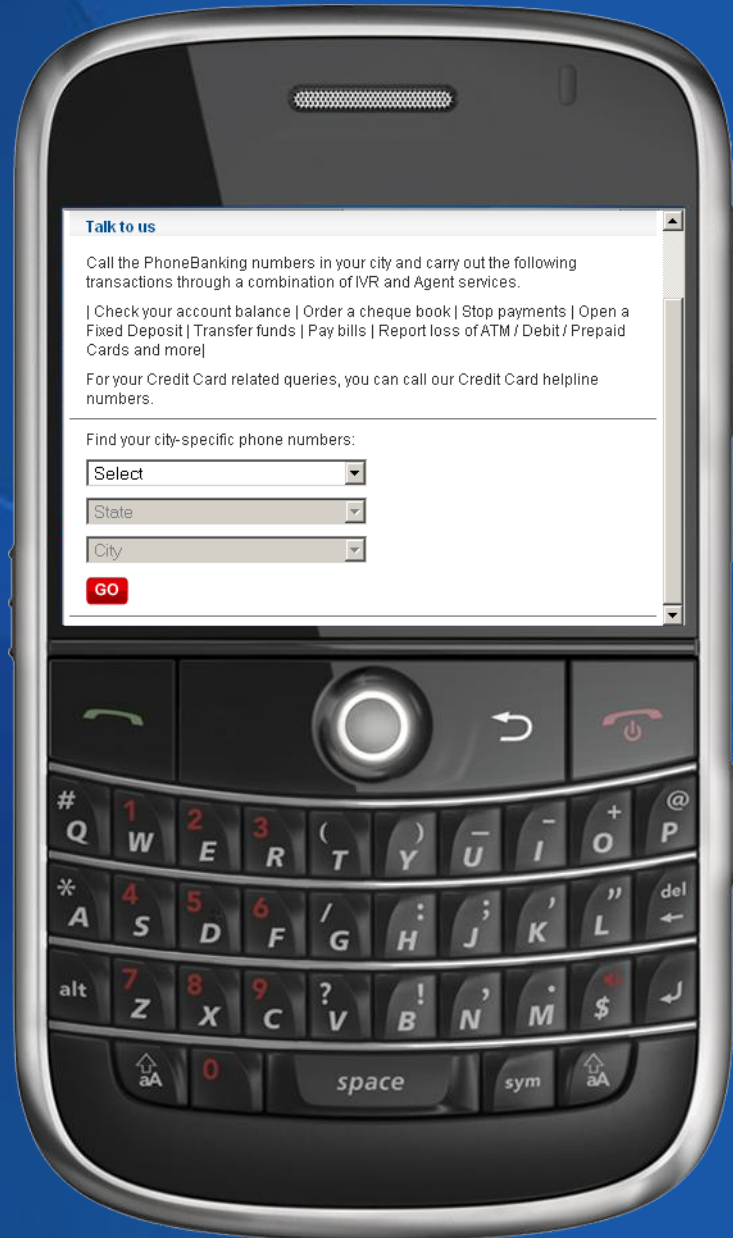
Talk to us

Call the PhoneBanking numbers in your city and carry out the following transactions through a combination of IVR and Agent services.

| Check your account balance | Order a cheque book | Stop payments | Open a Fixed Deposit | Transfer funds | Pay bills | Report loss of ATM / Debit / Prepaid Cards and more|

For your Credit Card related queries, you can call our Credit Card helpline numbers.

Find your city-specific phone numbers:

Select

State

City

GO

# Q 1 W 2 E 3 R ( T ) Y — U – I + O @ P

* A 4 S 5 D 6 F / G : H ; J ' K " L del

alt 7 Z 8 X 9 C ? V ! B , N . M $

aA 0 space sym aA